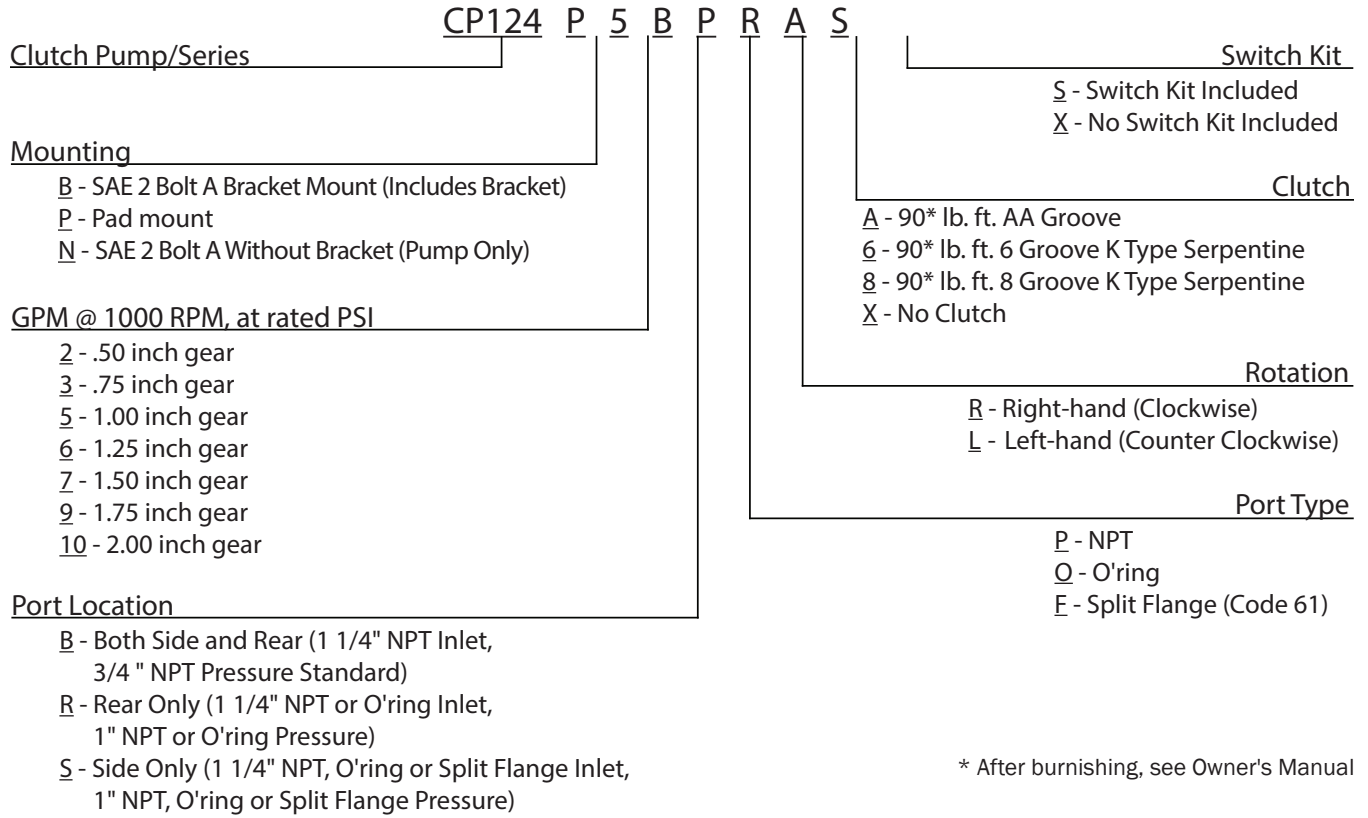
CP124 P 5 B P R A S

Clutch Pump/Series

Switch Kit
S - Switch Kit Included
X - No Switch Kit Included

Mounting
B - SAE 2 Bolt A Bracket Mount (Includes Bracket)
P - Pad mount
N - SAE 2 Bolt A Without Bracket (Pump Only)

Clutch
A - 90* lb. ft. AA Groove
6 - 90* lb. ft. 6 Groove K Type Serpentine
8 - 90* lb. ft. 8 Groove K Type Serpentine
X - No Clutch

GPM @ 1000 RPM, at rated PSI
2 - .50 inch gear
3 - .75 inch gear
5 - 1.00 inch gear
6 - 1.25 inch gear
7 - 1.50 inch gear
9 - 1.75 inch gear
10 - 2.00 inch gear

Rotation
R - Right-hand (Clockwise)
L - Left-hand (Counter Clockwise)

Port Type
P - NPT
O - O'ring
F - Split Flange (Code 61)

Port Location
B - Both Side and Rear (1 1/4" NPT Inlet, 3/4 " NPT Pressure Standard)
R - Rear Only (1 1/4" NPT or O'ring Inlet, 1" NPT or O'ring Pressure)
S - Side Only (1 1/4" NPT, O'ring or Split Flange Inlet, 1" NPT, O'ring or Split Flange Pressure)

* After burnishing, see Owner's Manual